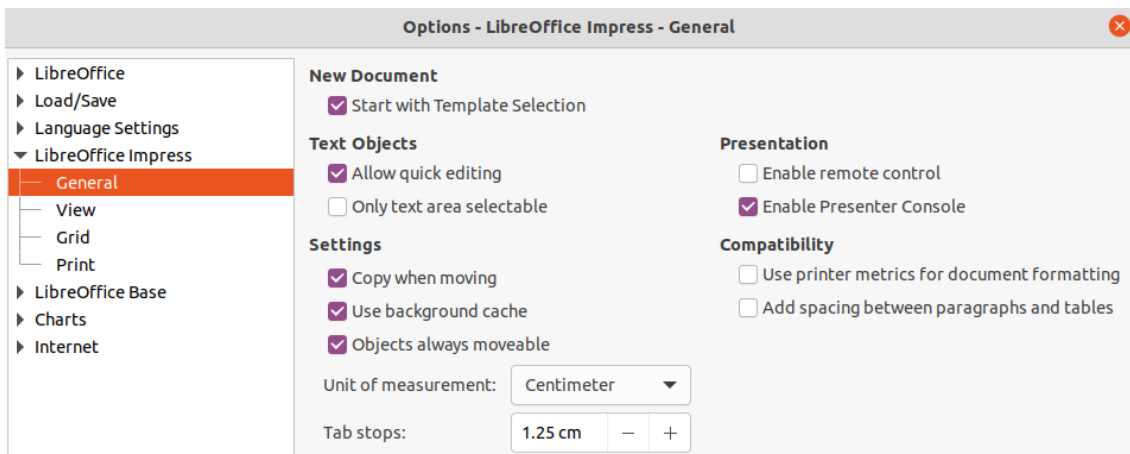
Options - LibreOffice Impress - General

LibreOffice
Load/Save
Language Settings
LibreOffice Impress
General
View
Grid
Print
LibreOffice Base
Charts
Internet

New Document
Start with Template Selection

Text Objects
Allow quick editing
Only text area selectable

Settings
Copy when moving
Use background cache
Objects always moveable

Unit of measurement: Centimeter

Tab stops: 1.25 cm − +

Presentation
Enable remote control
Enable Presenter Console

Compatibility
Use printer metrics for document formatting
Add spacing between paragraphs and tables